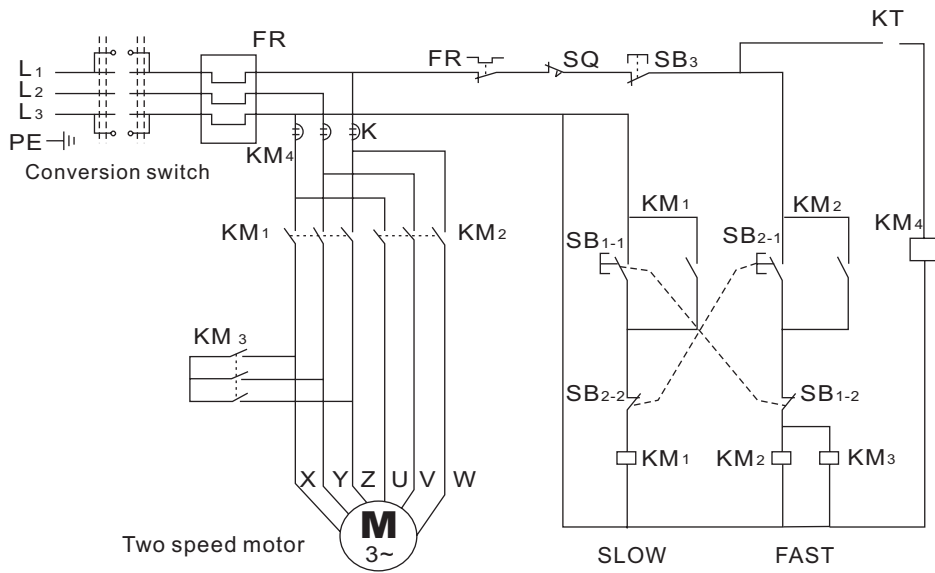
KT

FR

$L_1$
$L_2$
$L_3$
PE

FR

SQ

$SB_3$

$KM_4$

K

Conversion switch

$KM_1$

$KM_2$

$KM_1$

$KM_2$

$KM_4$

$SB_{1-1}$

$SB_{2-1}$

$KM_3$

$SB_{2-2}$

$SB_{1-2}$

$KM_1$

$KM_2$

$KM_3$

X Y Z U V W

M
3~

Two speed motor

SLOW

FAST